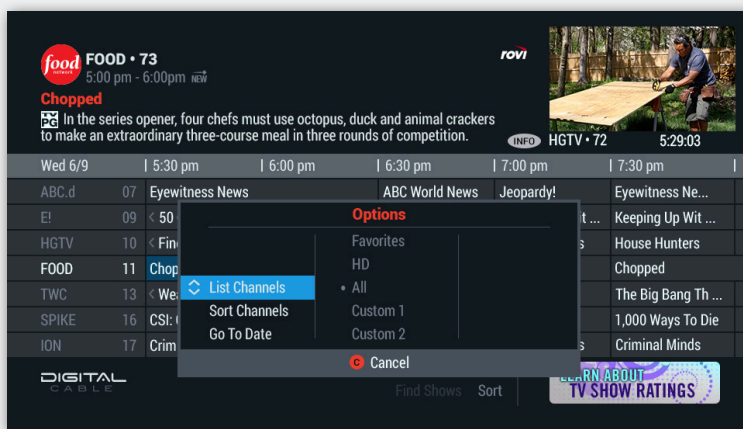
food network

FOOD • 73
5:00 pm - 6:00pm NEW

Chopped

PG In the series opener, four chefs must use octopus, duck and animal crackers to make an extraordinary three-course meal in three rounds of competition.

rovi

INFO HGTV • 72 5:29:03

| Wed 6/9 | 5:30 pm | 6:00 pm | 6:30 pm | 7:00 pm | 7:30 pm |
|---|---|---|---|---|---|
| ABC.d 07 | Eyewitness News | | ABC World News | Jeopardy! | Eyewitness Ne... |
| E! 09 | < 50 | | | t ... | Keeping Up Wit ... |
| HGTV 10 | < Fin | | | | House Hunters |
| FOOD 11 | Chop | | | | Chopped |
| TWC 13 | < We | | | | The Big Bang Th ... |
| SPIKE 16 | CSI: | | | | 1,000 Ways To Die |
| ION 17 | Crim | | | s | Criminal Minds |

Options

List Channels
Sort Channels
Go To Date

Favorites
HD
• All
Custom 1
Custom 2

C Cancel

DIGITAL CABLE

Find Shows Sort

LEARN ABOUT TV SHOW RATINGS